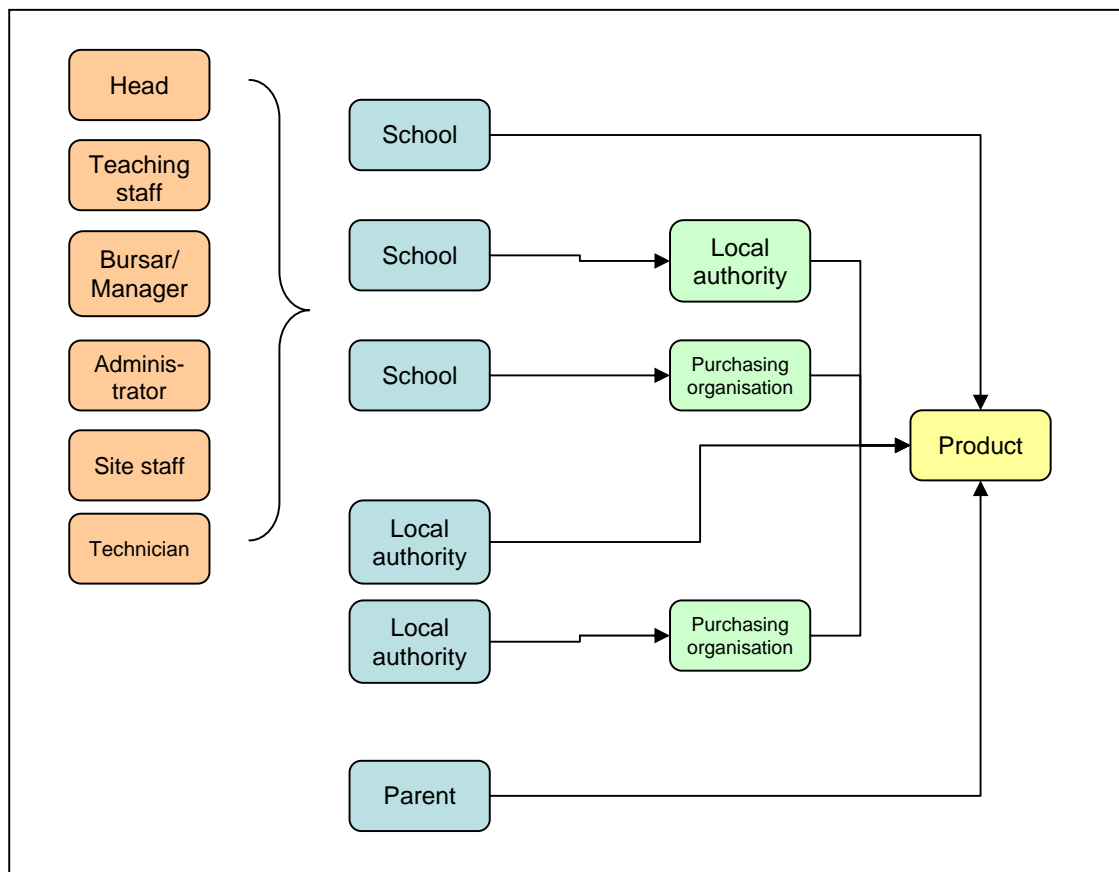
Head

Teaching staff

Bursar/ Manager

Administrator

Site staff

Technician

School

School

Local authority

School

Purchasing organisation

Product

Local authority

Local authority

Purchasing organisation

Parent